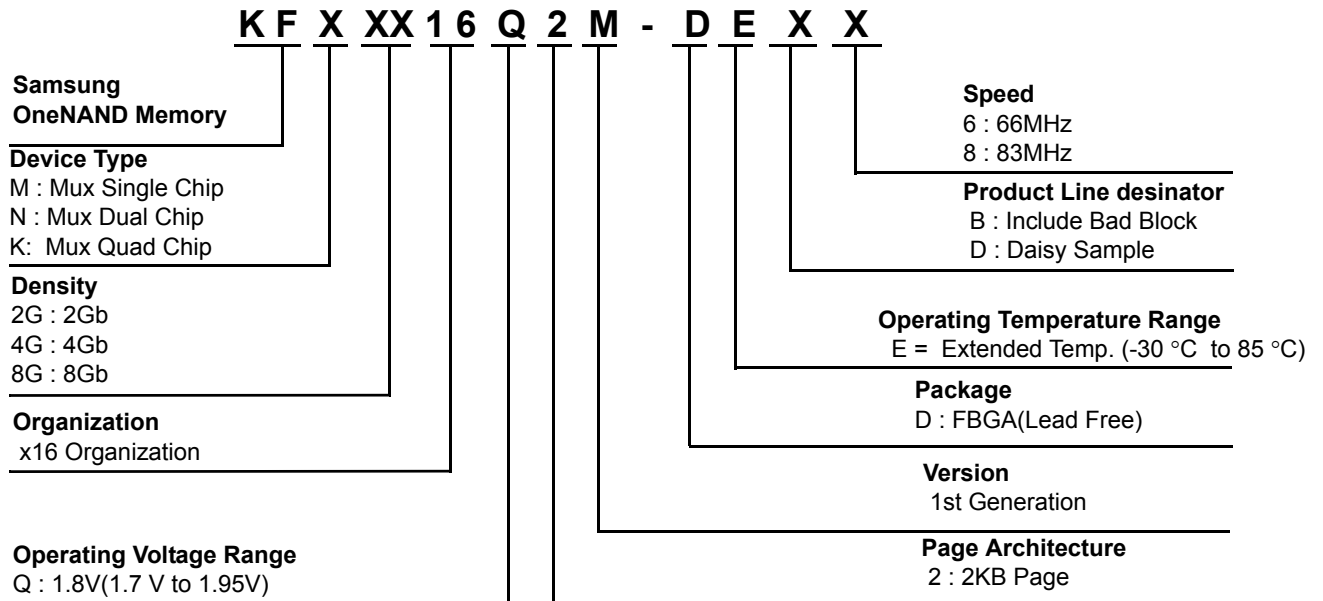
K F X XX 1 6 Q 2 M - D E X X

Samsung
OneNAND Memory

Device Type
M : Mux Single Chip
N : Mux Dual Chip
K: Mux Quad Chip

Density
2G : 2Gb
4G : 4Gb
8G : 8Gb

Organization
x16 Organization

Operating Voltage Range
Q : 1.8V(1.7 V to 1.95V)

Speed
6 : 66MHz
8 : 83MHz

Product Line desinator
B : Include Bad Block
D : Daisy Sample

Operating Temperature Range
E = Extended Temp. (-30 °C to 85 °C)

Package
D : FBGA(Lead Free)

Version
1st Generation

Page Architecture
2 : 2KB Page